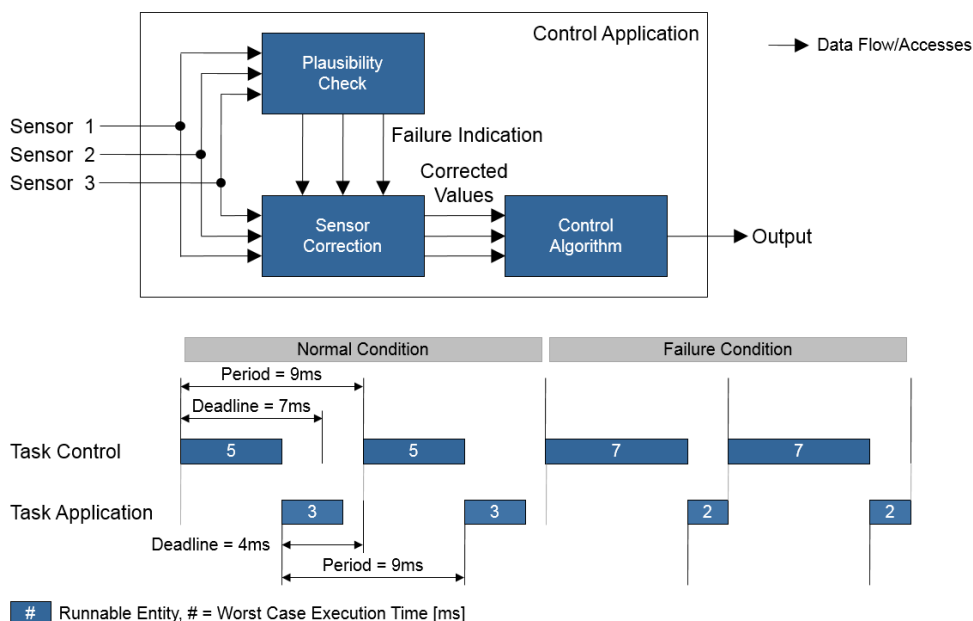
Control Application

Data Flow/Accesses

Plausibility Check

Sensor 1
Sensor 2
Sensor 3

Failure Indication

Corrected Values

Sensor Correction

Control Algorithm

Output

Normal Condition

Failure Condition

Period = 9ms

Deadline = 7ms

Task Control

5

5

7

7

Task Application

3

3

2

2

Deadline = 4ms

Period = 9ms

#

Runnable Entity, # = Worst Case Execution Time [ms]